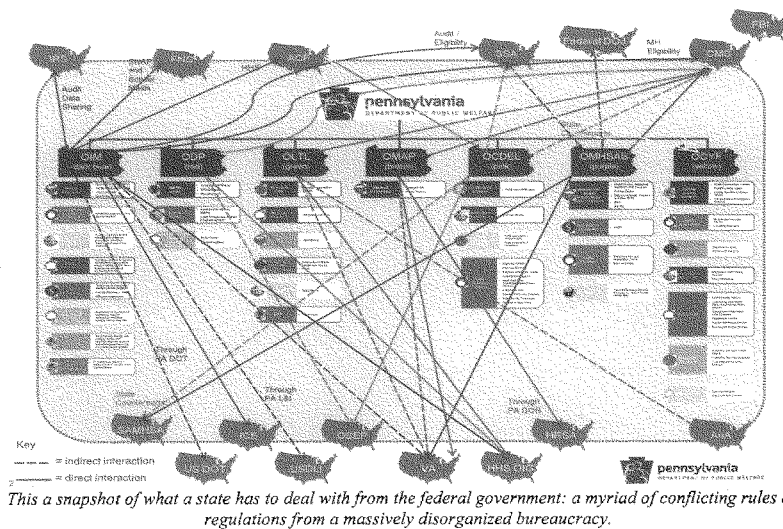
Audit / Eligibility

MH Eligibility

Audit Data Sharing

SNAP and Eligibility

pennsylvania

DEPARTMENT OF PUBLIC WELFARE

OIM

ODP

OLTL

OMAP

OCDEL

OMHSAS

OCYF

Through PA DOT

Through PA L&I

Through PA DOH

VA

HHS OIG

Key

= indirect interaction

= direct interaction

pennsylvania

DEPARTMENT OF PUBLIC WELFARE

This a snapshot of what a state has to deal with from the federal government: a myriad of conflicting rules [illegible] regulations from a massively disorganized bureaucracy.